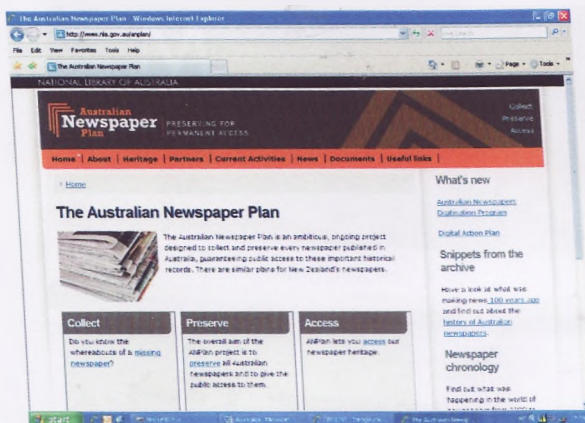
The Australian Newspaper Plan - Windows Internet Explorer

http://www.nla.gov.au/anplan/

File Edit View Favorites Tools Help

The Australian Newspaper Plan

Page ▾ Tools ▾

NATIONAL LIBRARY OF AUSTRALIA

Australian Newspaper Plan PRESERVING FOR PERMANENT ACCESS

Collect
Preserve
Access

Home | About | Heritage | Partners | Current Activities | News | Documents | Useful links |

› Home

The Australian Newspaper Plan

The Australian Newspaper Plan is an ambitious, ongoing project designed to collect and preserve every newspaper published in Australia, guaranteeing public access to these important historical records. There are similar plans for New Zealand's newspapers.

Collect

Do you know the whereabouts of a missing newspaper?

Preserve

The overall aim of the ANPlan project is to preserve all Australian newspapers and to give the public access to them.

Access

ANPlan lets you access our newspaper heritage.

What's new

Australian Newspapers Digitisation Program

Digital Action Plan

Snippets from the archive

Have a look at what was making news 100 years ago and find out about the history of Australian newspapers.

Newspaper chronology

Find out what was happening in the world of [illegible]

start